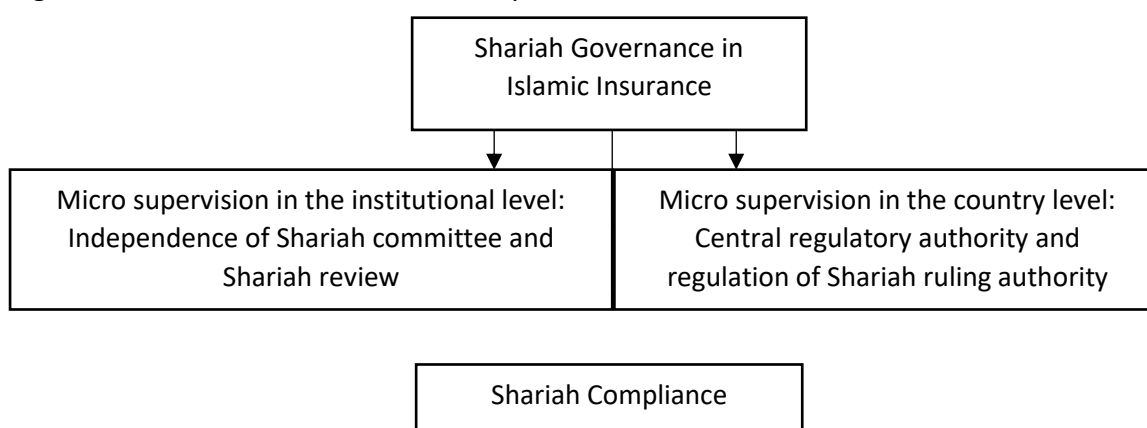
Shariah Governance in Islamic Insurance

Micro supervision in the institutional level: Independence of Shariah committee and Shariah review

Micro supervision in the country level: Central regulatory authority and regulation of Shariah ruling authority

Shariah Compliance